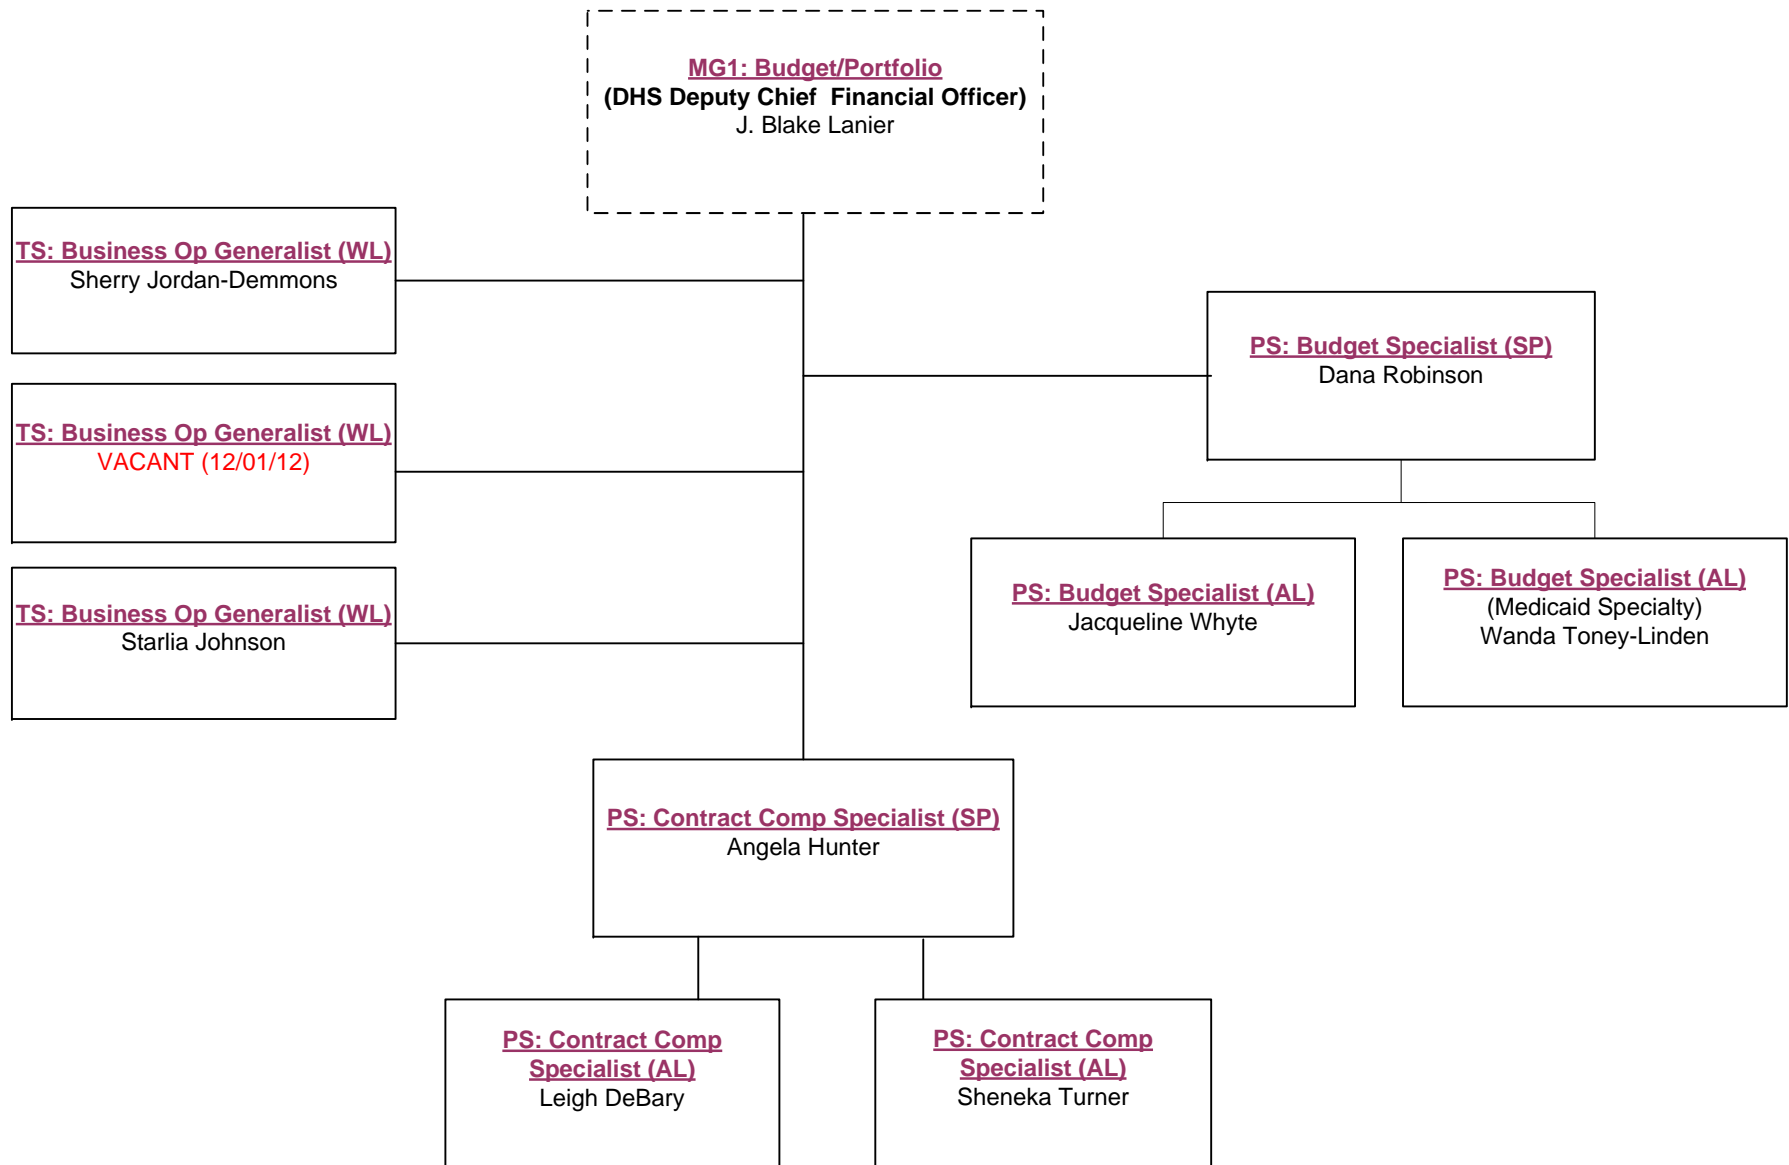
MG1: Budget/Portfolio
(DHS Deputy Chief Financial Officer)
J. Blake Lanier

TS: Business Op Generalist (WL)
Sherry Jordan-Demmons

TS: Business Op Generalist (WL)
VACANT (12/01/12)

TS: Business Op Generalist (WL)
Starlia Johnson

PS: Budget Specialist (SP)
Dana Robinson

PS: Budget Specialist (AL)
Jacqueline Whyte

PS: Budget Specialist (AL)
(Medicaid Specialty)
Wanda Toney-Linden

PS: Contract Comp Specialist (SP)
Angela Hunter

PS: Contract Comp Specialist (AL)
Leigh DeBary

PS: Contract Comp Specialist (AL)
Sheneka Turner